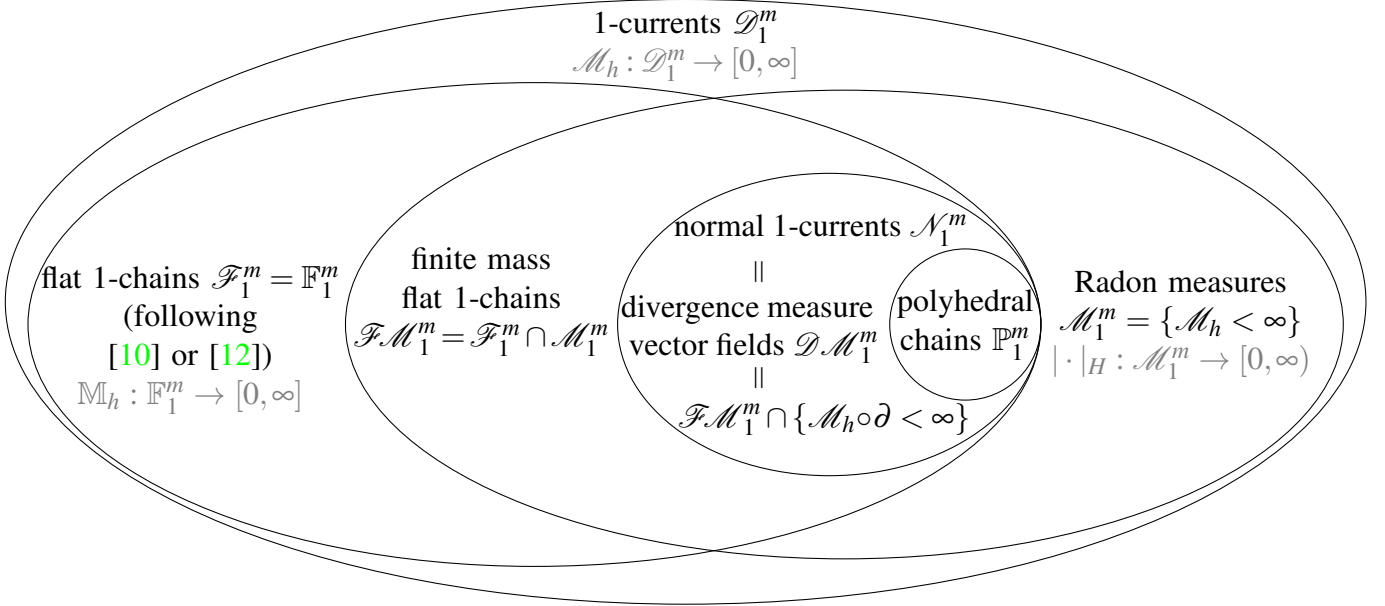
1-currents $\mathscr{D}_1^m$
$\mathscr{M}_h : \mathscr{D}_1^m \to [0,\infty]$

flat 1-chains $\mathscr{F}_1^m = \mathbb{F}_1^m$ (following [10] or [12])
$\mathbb{M}_h : \mathbb{F}_1^m \to [0,\infty]$

finite mass flat 1-chains $\mathscr{F}\mathscr{M}_1^m = \mathscr{F}_1^m \cap \mathscr{M}_1^m$

normal 1-currents $\mathscr{N}_1^m$
||
divergence measure vector fields $\mathscr{D}\mathscr{M}_1^m$
||
$\mathscr{F}\mathscr{M}_1^m \cap \{\mathscr{M}_h \circ \partial < \infty\}$

polyhedral chains $\mathbb{P}_1^m$

Radon measures $\mathscr{M}_1^m = \{\mathscr{M}_h < \infty\}$
$|\cdot|_H : \mathscr{M}_1^m \to [0,\infty)$